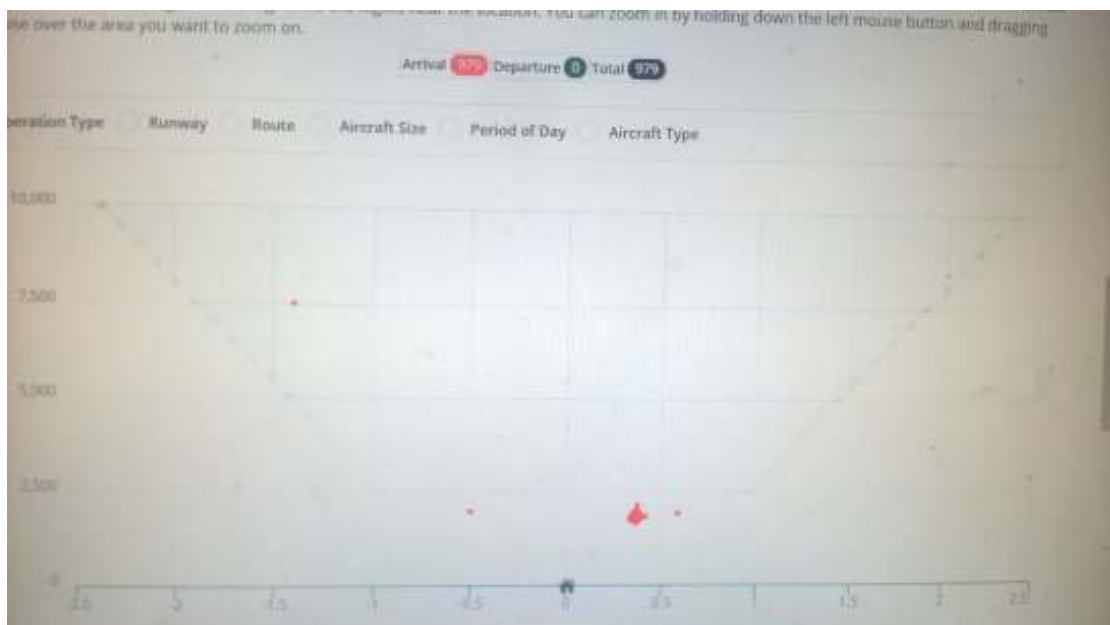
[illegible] near the location. You can zoom in by holding down the left mouse button and dragging use over the area you want to zoom on.

Arrival 979 Departure 0 Total 979

peration Type Runway Route Aircraft Size Period of Day Aircraft Type

10,000

7,500

5,000

2,500

0

-2.5 -2 -1.5 -1 -0.5 0 0.5 1 1.5 2 2.5